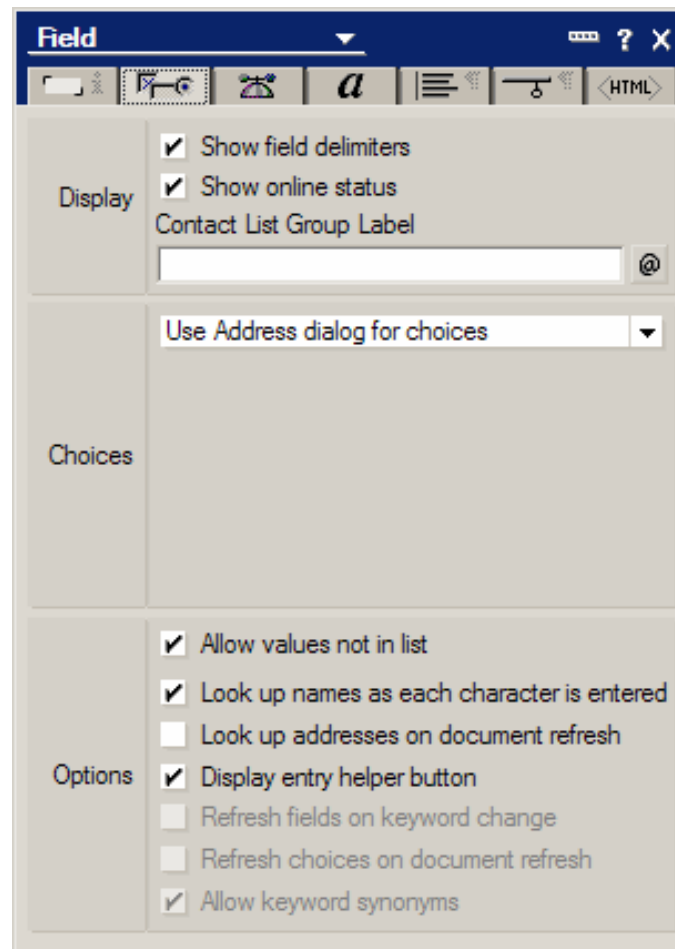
Field

? X

a

<HTML>

Display

Show field delimiters

Show online status

Contact List Group Label

@

Choices

Use Address dialog for choices

Options

Allow values not in list

Look up names as each character is entered

Look up addresses on document refresh

Display entry helper button

Refresh fields on keyword change

Refresh choices on document refresh

Allow keyword synonyms